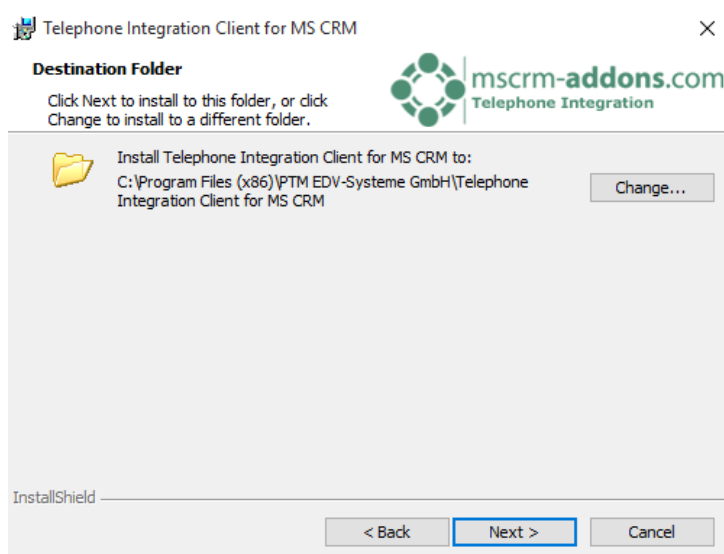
Telephone Integration Client for MS CRM

×

Destination Folder

Click Next to install to this folder, or click Change to install to a different folder.

mscrm-addons.com
Telephone Integration

Install Telephone Integration Client for MS CRM to:
C:\Program Files (x86)\PTM EDV-Systeme GmbH\Telephone Integration Client for MS CRM

Change...

InstallShield

< Back

Next >

Cancel